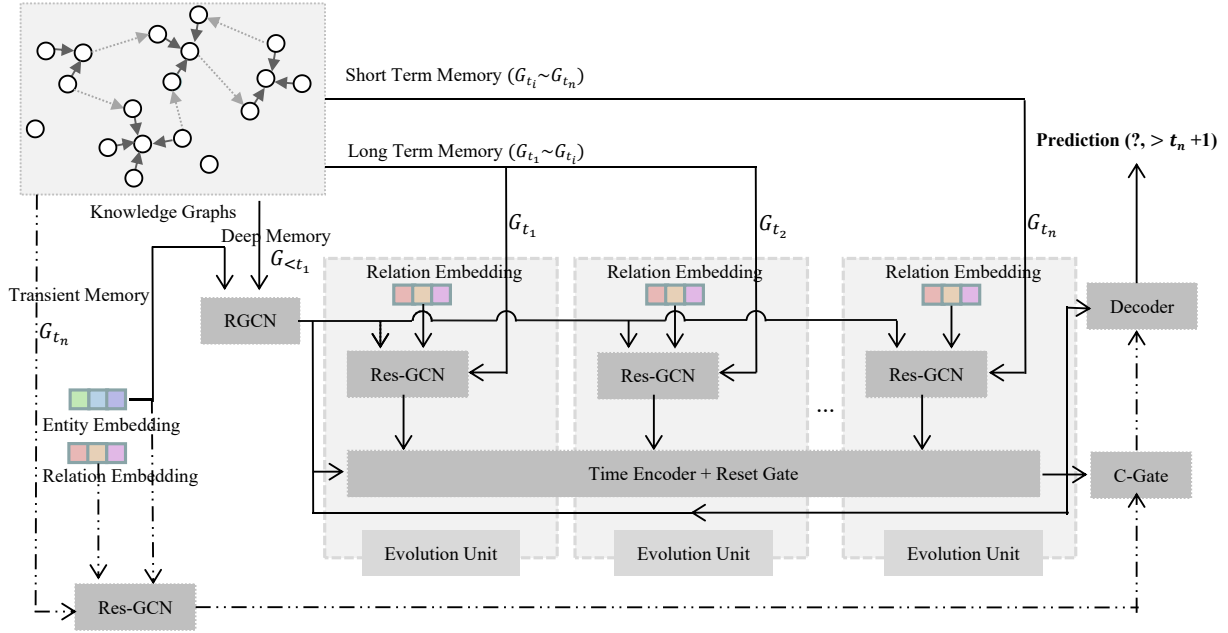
Short Term Memory ($G_{t_i}$~$G_{t_n}$)

Long Term Memory ($G_{t_1}$~$G_{t_i}$)

Prediction (?, > $t_n$ +1)

Knowledge Graphs

Deep Memory $G_{<t_1}$

$G_{t_1}$

$G_{t_2}$

$G_{t_n}$

Transient Memory

$G_{t_n}$

RGCN

Relation Embedding

Relation Embedding

Relation Embedding

Decoder

Res-GCN

Res-GCN

Res-GCN

Entity Embedding

Relation Embedding

...

Time Encoder + Reset Gate

C-Gate

Evolution Unit

Evolution Unit

Evolution Unit

Res-GCN